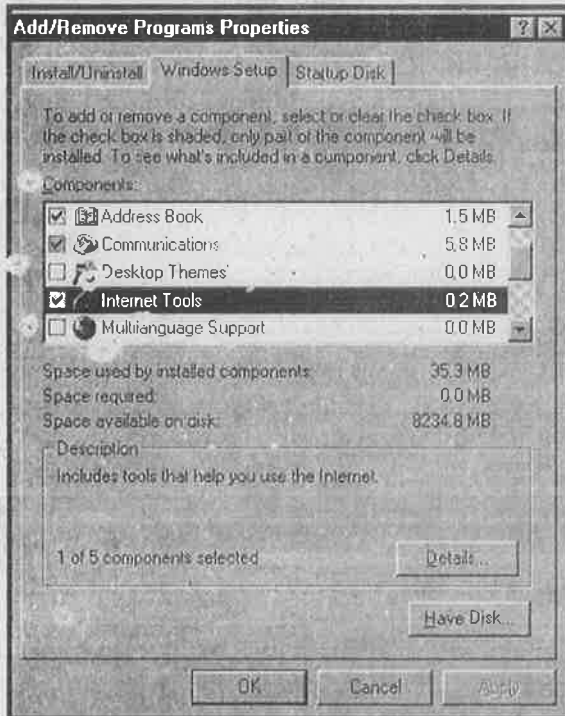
Add/Remove Programs Properties

? X

Install/Uninstall | Windows Setup | Startup Disk

To add or remove a component, select or clear the check box. If the check box is shaded, only part of the component will be installed. To see what's included in a component, click Details.

Components:

| | |
|---|---|
| Address Book | 1.5 MB |
| Communications | 5.8 MB |
| Desktop Themes | 0.0 MB |
| Internet Tools | 0.2 MB |
| Multilanguage Support | 0.0 MB |

Space used by installed components: 35.3 MB
Space required: 0.0 MB
Space available on disk: 8234.8 MB

Description

Includes tools that help you use the Internet.

1 of 5 components selected

Details...

Have Disk...

OK Cancel Apply